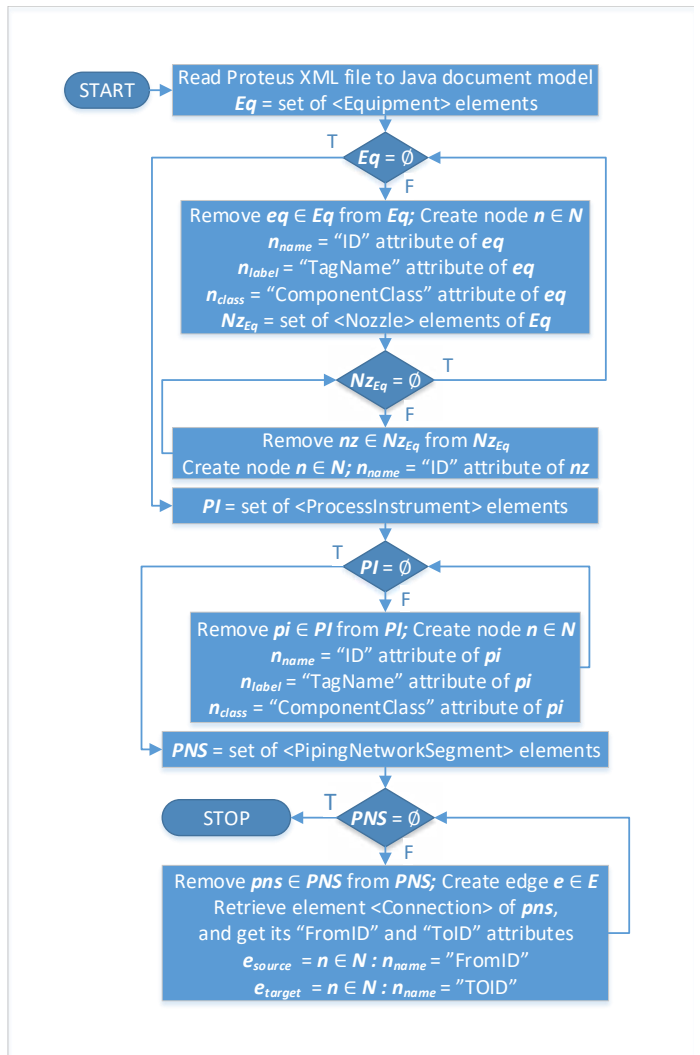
START

Read Proteus XML file to Java document model
$\boldsymbol{Eq}$ = set of <Equipment> elements

T

$\boldsymbol{Eq} = \emptyset$

F

Remove $\boldsymbol{eq} \in \boldsymbol{Eq}$ from $\boldsymbol{Eq}$; Create node $\boldsymbol{n} \in \boldsymbol{N}$
$\boldsymbol{n_{name}}$ = "ID" attribute of $\boldsymbol{eq}$
$\boldsymbol{n_{label}}$ = "TagName" attribute of $\boldsymbol{eq}$
$\boldsymbol{n_{class}}$ = "ComponentClass" attribute of $\boldsymbol{eq}$
$\boldsymbol{Nz_{Eq}}$ = set of <Nozzle> elements of $\boldsymbol{Eq}$

$\boldsymbol{Nz_{Eq}} = \emptyset$

T

F

Remove $\boldsymbol{nz} \in \boldsymbol{Nz_{Eq}}$ from $\boldsymbol{Nz_{Eq}}$
Create node $\boldsymbol{n} \in \boldsymbol{N}$; $\boldsymbol{n_{name}}$ = "ID" attribute of $\boldsymbol{nz}$

$\boldsymbol{PI}$ = set of <ProcessInstrument> elements

T

$\boldsymbol{PI} = \emptyset$

F

Remove $\boldsymbol{pi} \in \boldsymbol{PI}$ from $\boldsymbol{PI}$; Create node $\boldsymbol{n} \in \boldsymbol{N}$
$\boldsymbol{n_{name}}$ = "ID" attribute of $\boldsymbol{pi}$
$\boldsymbol{n_{label}}$ = "TagName" attribute of $\boldsymbol{pi}$
$\boldsymbol{n_{class}}$ = "ComponentClass" attribute of $\boldsymbol{pi}$

$\boldsymbol{PNS}$ = set of <PipingNetworkSegment> elements

STOP

T

$\boldsymbol{PNS} = \emptyset$

F

Remove $\boldsymbol{pns} \in \boldsymbol{PNS}$ from $\boldsymbol{PNS}$; Create edge $\boldsymbol{e} \in \boldsymbol{E}$
Retrieve element <Connection> of $\boldsymbol{pns}$,
and get its "FromID" and "ToID" attributes
$\boldsymbol{e_{source}} = \boldsymbol{n} \in \boldsymbol{N} : \boldsymbol{n_{name}}$ = "FromID"
$\boldsymbol{e_{target}} = \boldsymbol{n} \in \boldsymbol{N} : \boldsymbol{n_{name}}$ = "TOID"